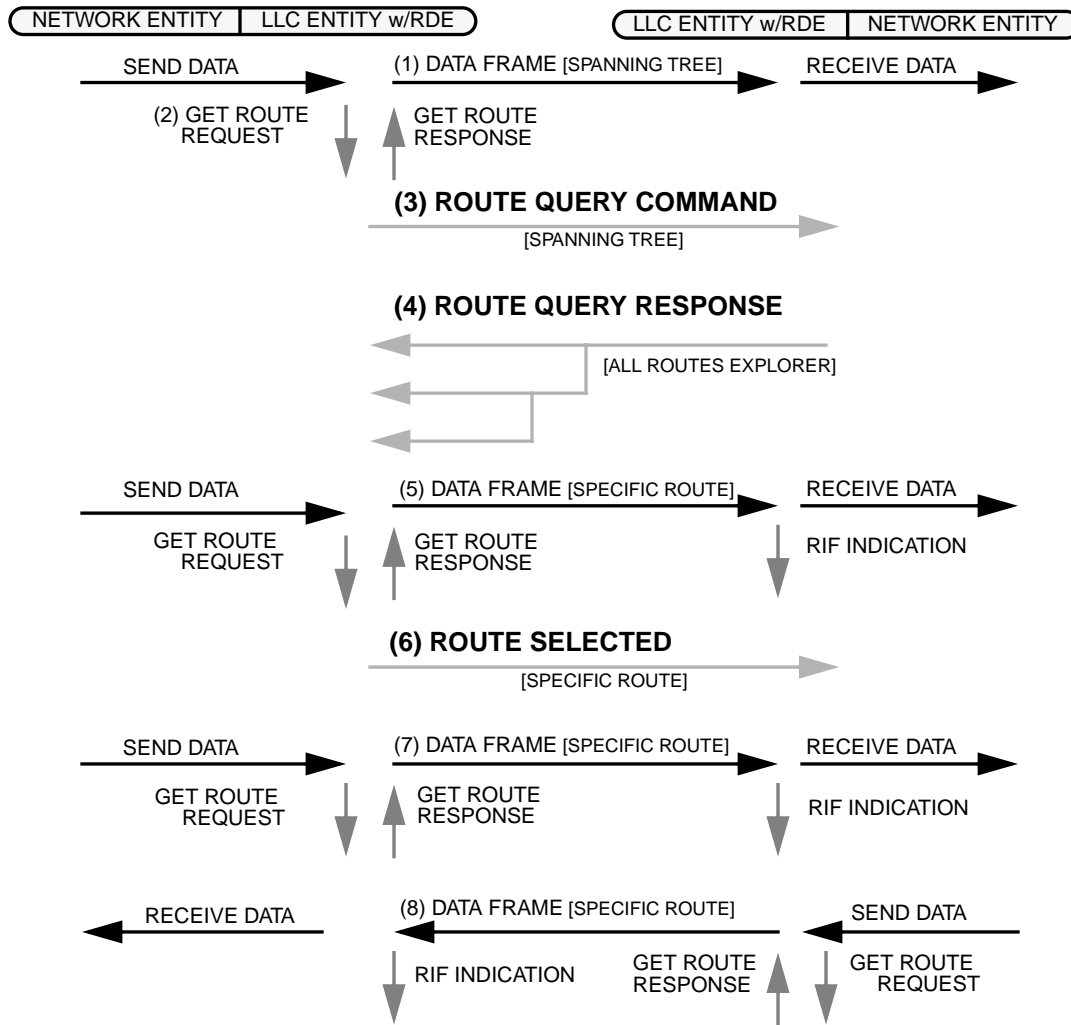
NETWORK ENTITY | LLC ENTITY w/RDE

LLC ENTITY w/RDE | NETWORK ENTITY

SEND DATA

(1) DATA FRAME [SPANNING TREE]

RECEIVE DATA

(2) GET ROUTE REQUEST

GET ROUTE RESPONSE

(3) ROUTE QUERY COMMAND

[SPANNING TREE]

(4) ROUTE QUERY RESPONSE

[ALL ROUTES EXPLORER]

SEND DATA

(5) DATA FRAME [SPECIFIC ROUTE]

RECEIVE DATA

GET ROUTE REQUEST

GET ROUTE RESPONSE

RIF INDICATION

(6) ROUTE SELECTED

[SPECIFIC ROUTE]

SEND DATA

(7) DATA FRAME [SPECIFIC ROUTE]

RECEIVE DATA

GET ROUTE REQUEST

GET ROUTE RESPONSE

RIF INDICATION

RECEIVE DATA

(8) DATA FRAME [SPECIFIC ROUTE]

SEND DATA

RIF INDICATION

GET ROUTE RESPONSE

GET ROUTE REQUEST